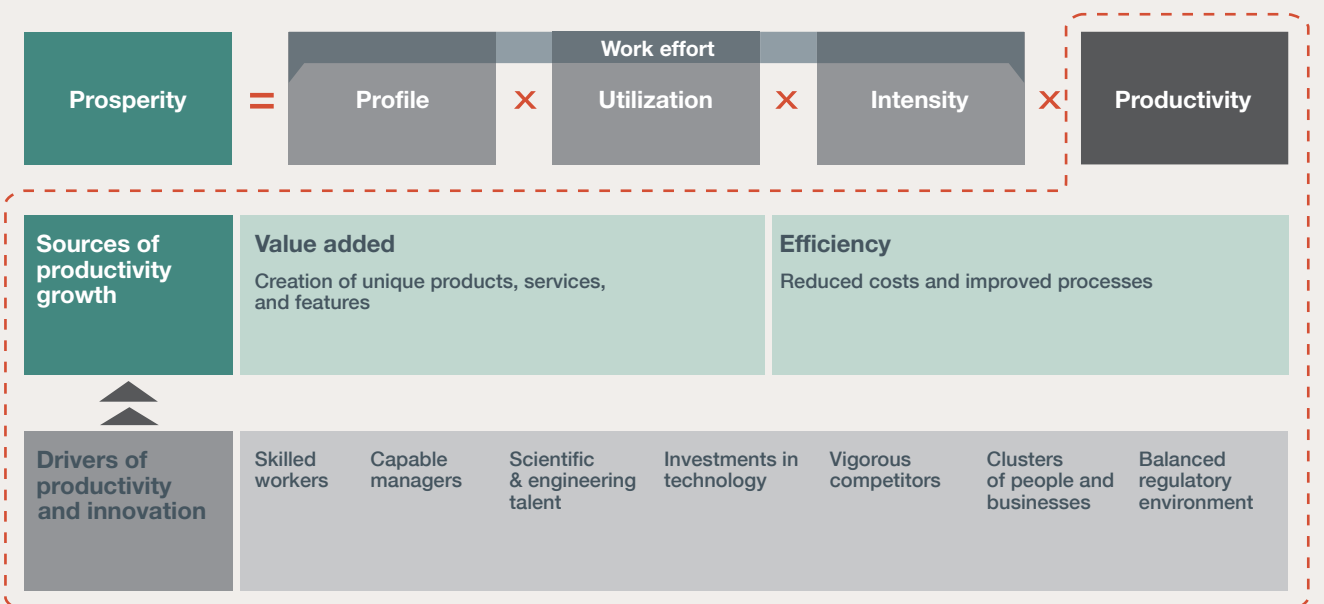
Work effort

Prosperity = Profile × Utilization × Intensity × Productivity

Sources of productivity growth

Value added

Creation of unique products, services, and features

Efficiency

Reduced costs and improved processes

Drivers of productivity and innovation

Skilled workers

Capable managers

Scientific & engineering talent

Investments in technology

Vigorous competitors

Clusters of people and businesses

Balanced regulatory environment